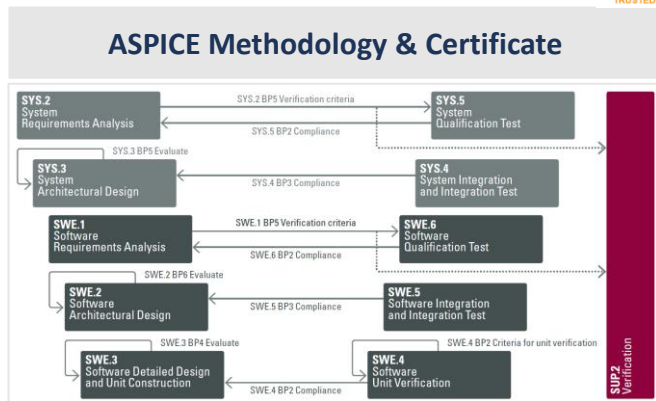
YASTED

ASPICE Methodology & Certificate

SYS.2
System
Requirements Analysis

SYS.2 BP5 Verification criteria

SYS.5 BP2 Compliance

SYS.5
System
Qualification Test

SYS.3 BP5 Evaluate

SYS.3
System
Architectural Design

SYS.4 BP3 Compliance

SYS.4
System Integration
and Integration Test

SWE.1
Software
Requirements Analysis

SWE.1 BP5 Verification criteria

SWE.6 BP2 Compliance

SWE.6
Software
Qualification Test

SWE.2 BP6 Evaluate

SWE.2
Software
Architectural Design

SWE.5 BP3 Compliance

SWE.5
Software Integration
and Integration Test

SWE.3 BP4 Evaluate

SWE.4 BP2 Criteria for unit verification

SWE.3
Software Detailed Design
and Unit Construction

SWE.4 BP2 Compliance

SWE.4
Software
Unit Verification

SUP.2
Verification